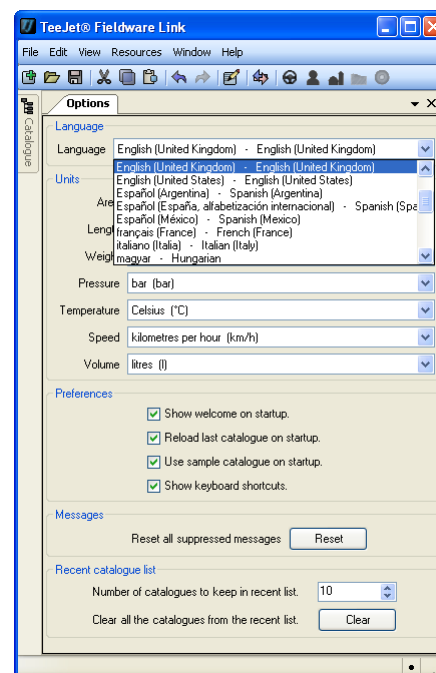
TeeJet® Fieldware Link

File Edit View Resources Window Help

Catalogue

Options

Language

Language English (United Kingdom) - English (United Kingdom)

English (United Kingdom) - English (United Kingdom)
English (United States) - English (United States)
Español (Argentina) - Spanish (Argentina)
Español (España, alfabetización internacional) - Spanish (Spa
Español (México) - Spanish (Mexico)
français (France) - French (France)
italiano (Italia) - Italian (Italy)
magyar - Hungarian

Units

Are

Leng

Weig

Pressure bar (bar)

Temperature Celsius (°C)

Speed kilometres per hour (km/h)

Volume litres (l)

Preferences

Show welcome on startup.

Reload last catalogue on startup.

Use sample catalogue on startup.

Show keyboard shortcuts.

Messages

Reset all suppressed messages Reset

Recent catalogue list

Number of catalogues to keep in recent list. 10

Clear all the catalogues from the recent list. Clear